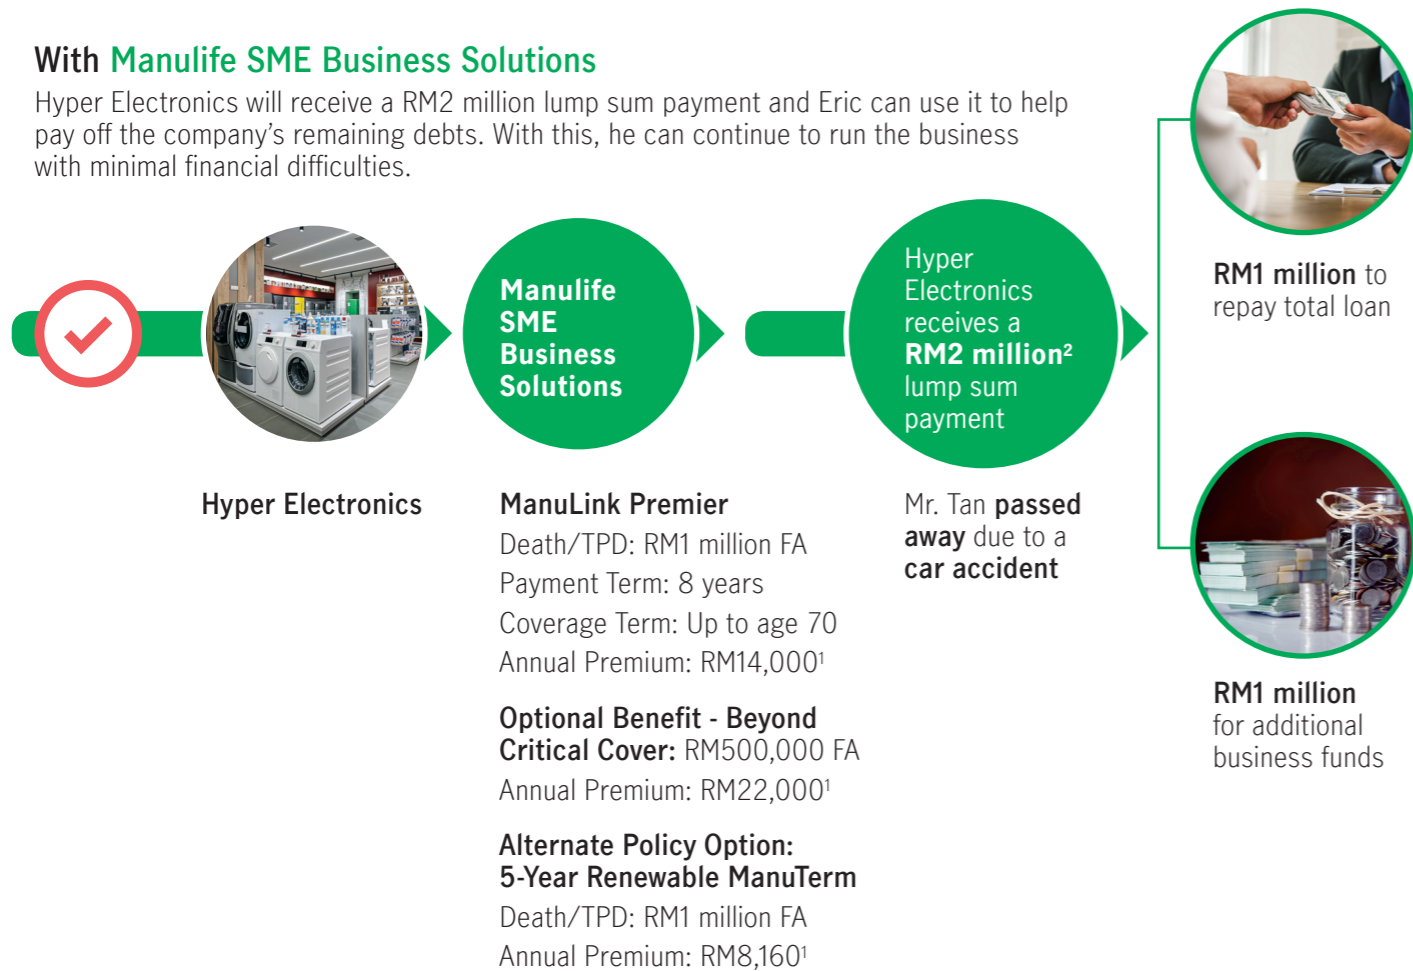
With Manulife SME Business Solutions

Hyper Electronics will receive a RM2 million lump sum payment and Eric can use it to help pay off the company's remaining debts. With this, he can continue to run the business with minimal financial difficulties.

Hyper Electronics

Manulife SME Business Solutions

ManuLink Premier
Death/TPD: RM1 million FA
Payment Term: 8 years
Coverage Term: Up to age 70
Annual Premium: RM14,000$^1$

Optional Benefit - Beyond Critical Cover: RM500,000 FA
Annual Premium: RM22,000$^1$

Alternate Policy Option: 5-Year Renewable ManuTerm
Death/TPD: RM1 million FA
Annual Premium: RM8,160$^1$

Hyper Electronics receives a RM2 million$^2$ lump sum payment

Mr. Tan passed away due to a car accident

RM1 million to repay total loan

RM1 million for additional business funds